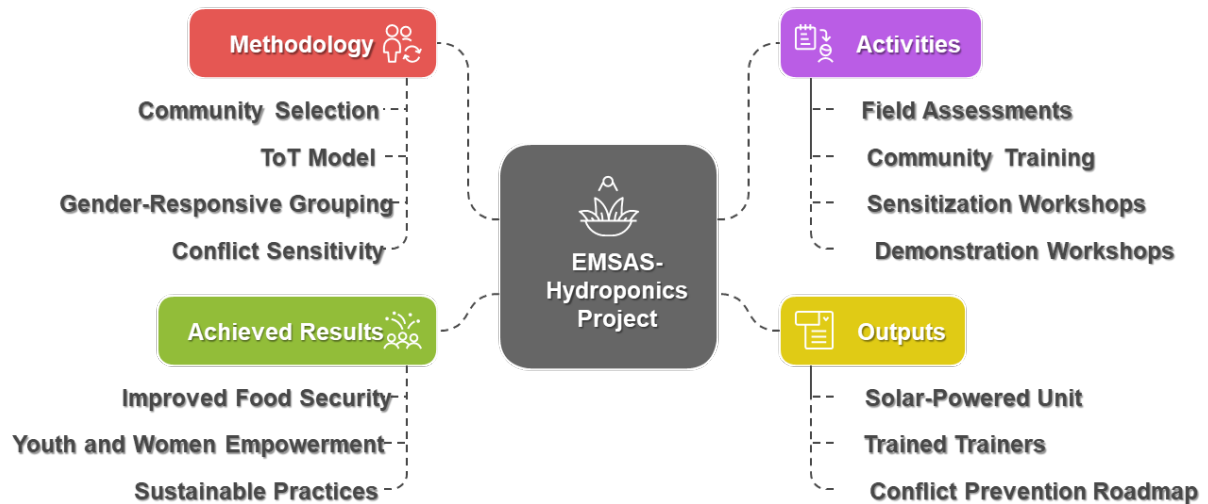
EMSAS-Hydroponics Project

Methodology

Community Selection

ToT Model

Gender-Responsive Grouping

Conflict Sensitivity

Activities

Field Assessments

Community Training

Sensitization Workshops

Demonstration Workshops

Achieved Results

Improved Food Security

Youth and Women Empowerment

Sustainable Practices

Outputs

Solar-Powered Unit

Trained Trainers

Conflict Prevention Roadmap